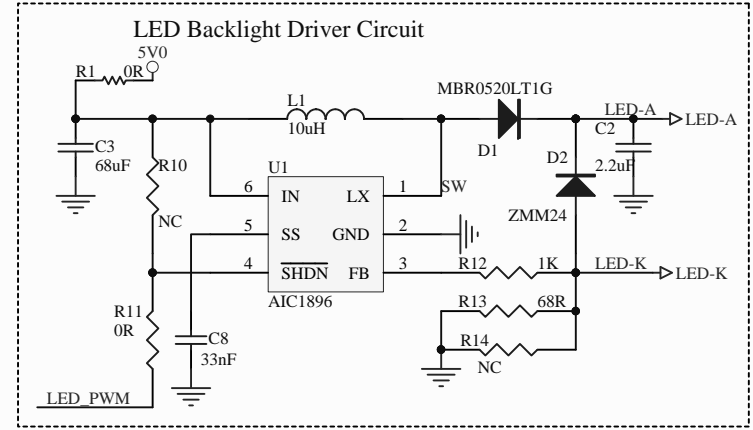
LED Backlight Driver Circuit

5V0

R1 0R

C3 68uF

R10 NC

L1 10uH

MBR0520LT1G

D1

LED-A LED-A

C2 2.2uF

D2

ZMM24

U1

6 IN LX 1 SW

5 SS GND 2

4 $\overline{\text{SHDN}}$ FB 3

AIC1896

R12 1K

LED-K LED-K

R11 0R

C8 33nF

R13 68R

R14 NC

LED_PWM